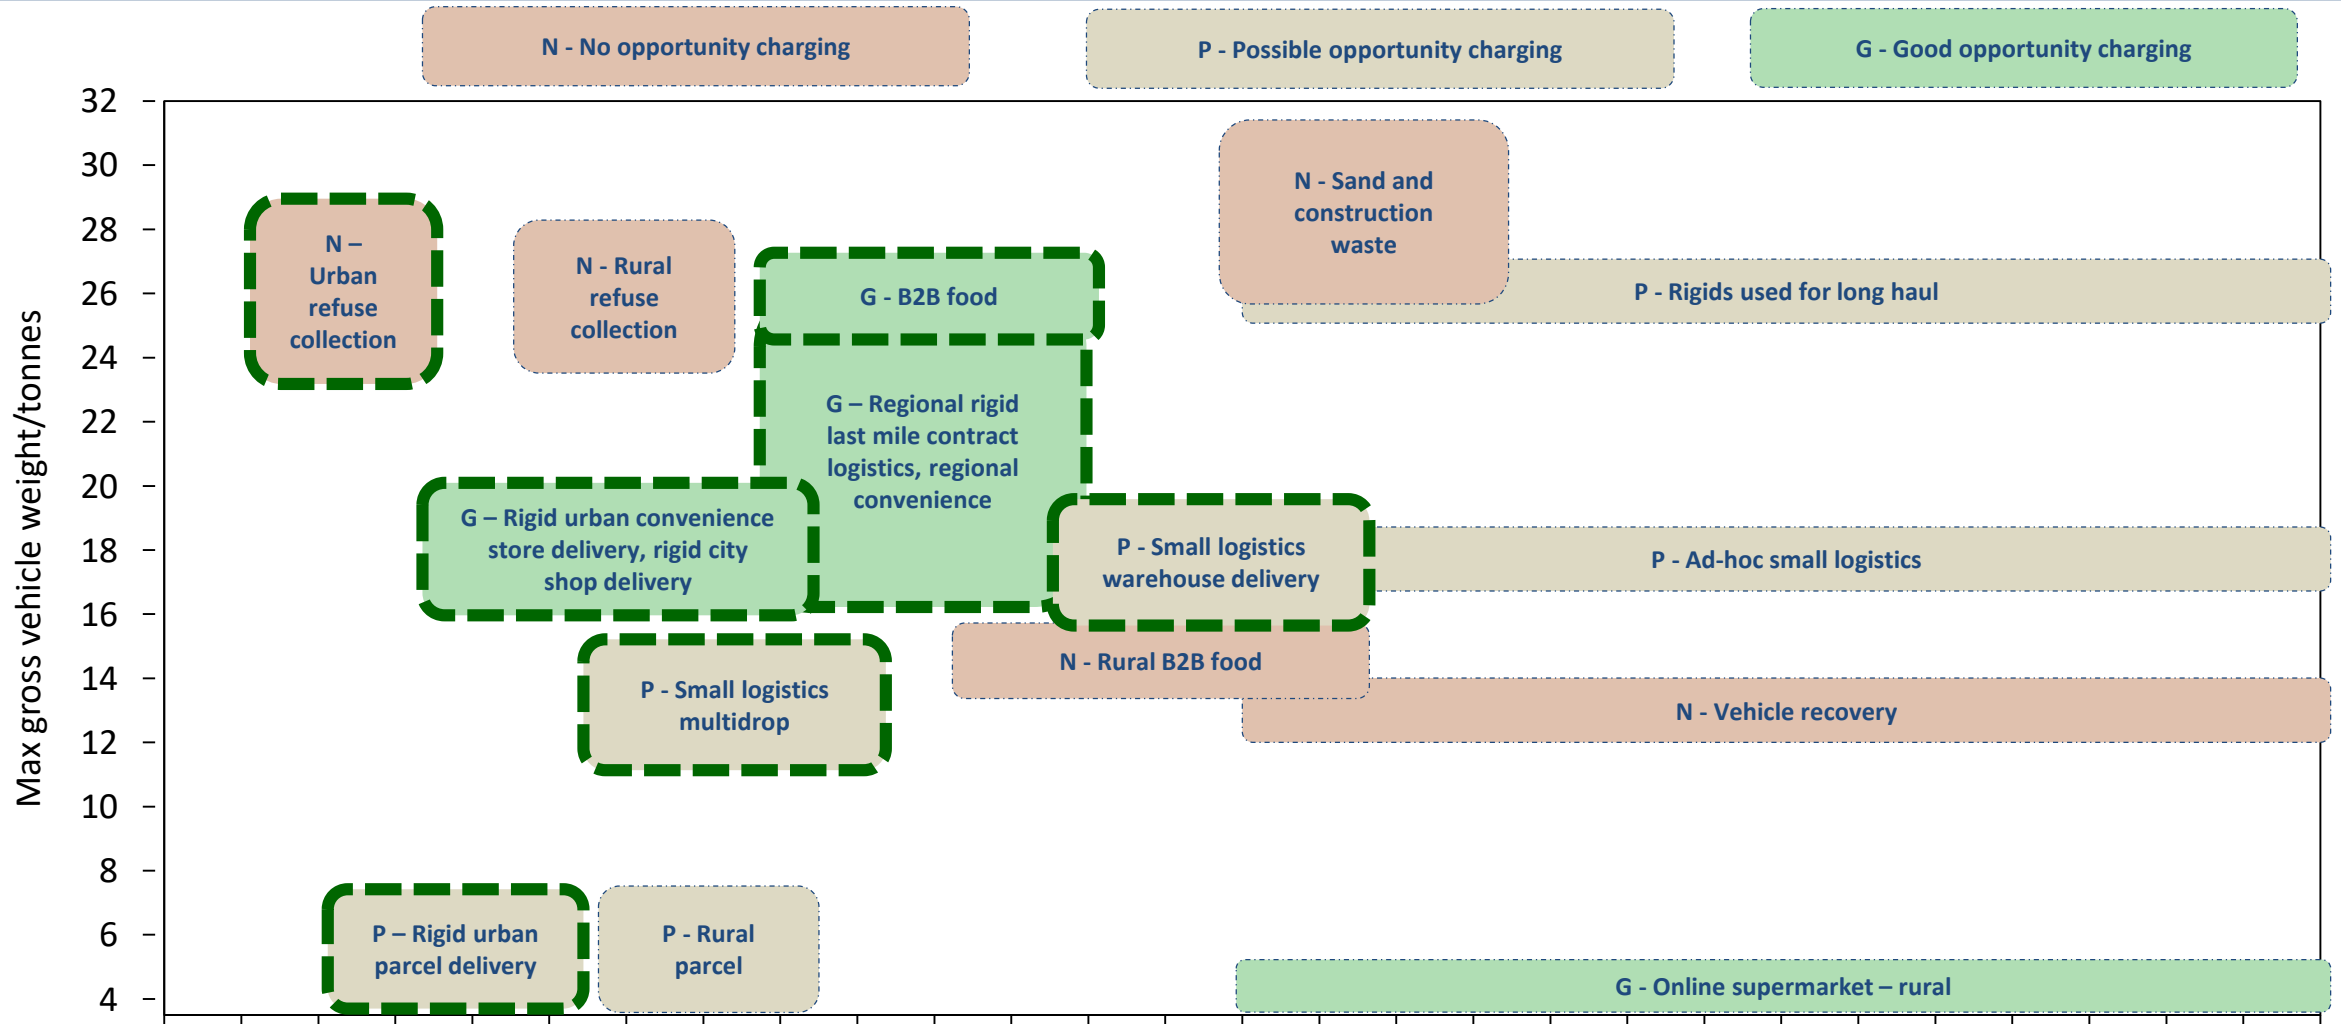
N - No opportunity charging

P - Possible opportunity charging

G - Good opportunity charging

Max gross vehicle weight/tonnes

32
30
28
26
24
22
20
18
16
14
12
10
8
6
4

N – Urban refuse collection

N - Rural refuse collection

G - B2B food

N - Sand and construction waste

P - Rigids used for long haul

G – Regional rigid last mile contract logistics, regional convenience

G – Rigid urban convenience store delivery, rigid city shop delivery

P - Small logistics warehouse delivery

P - Ad-hoc small logistics

N - Rural B2B food

P - Small logistics multidrop

N - Vehicle recovery

P – Rigid urban parcel delivery

P - Rural parcel

G - Online supermarket – rural